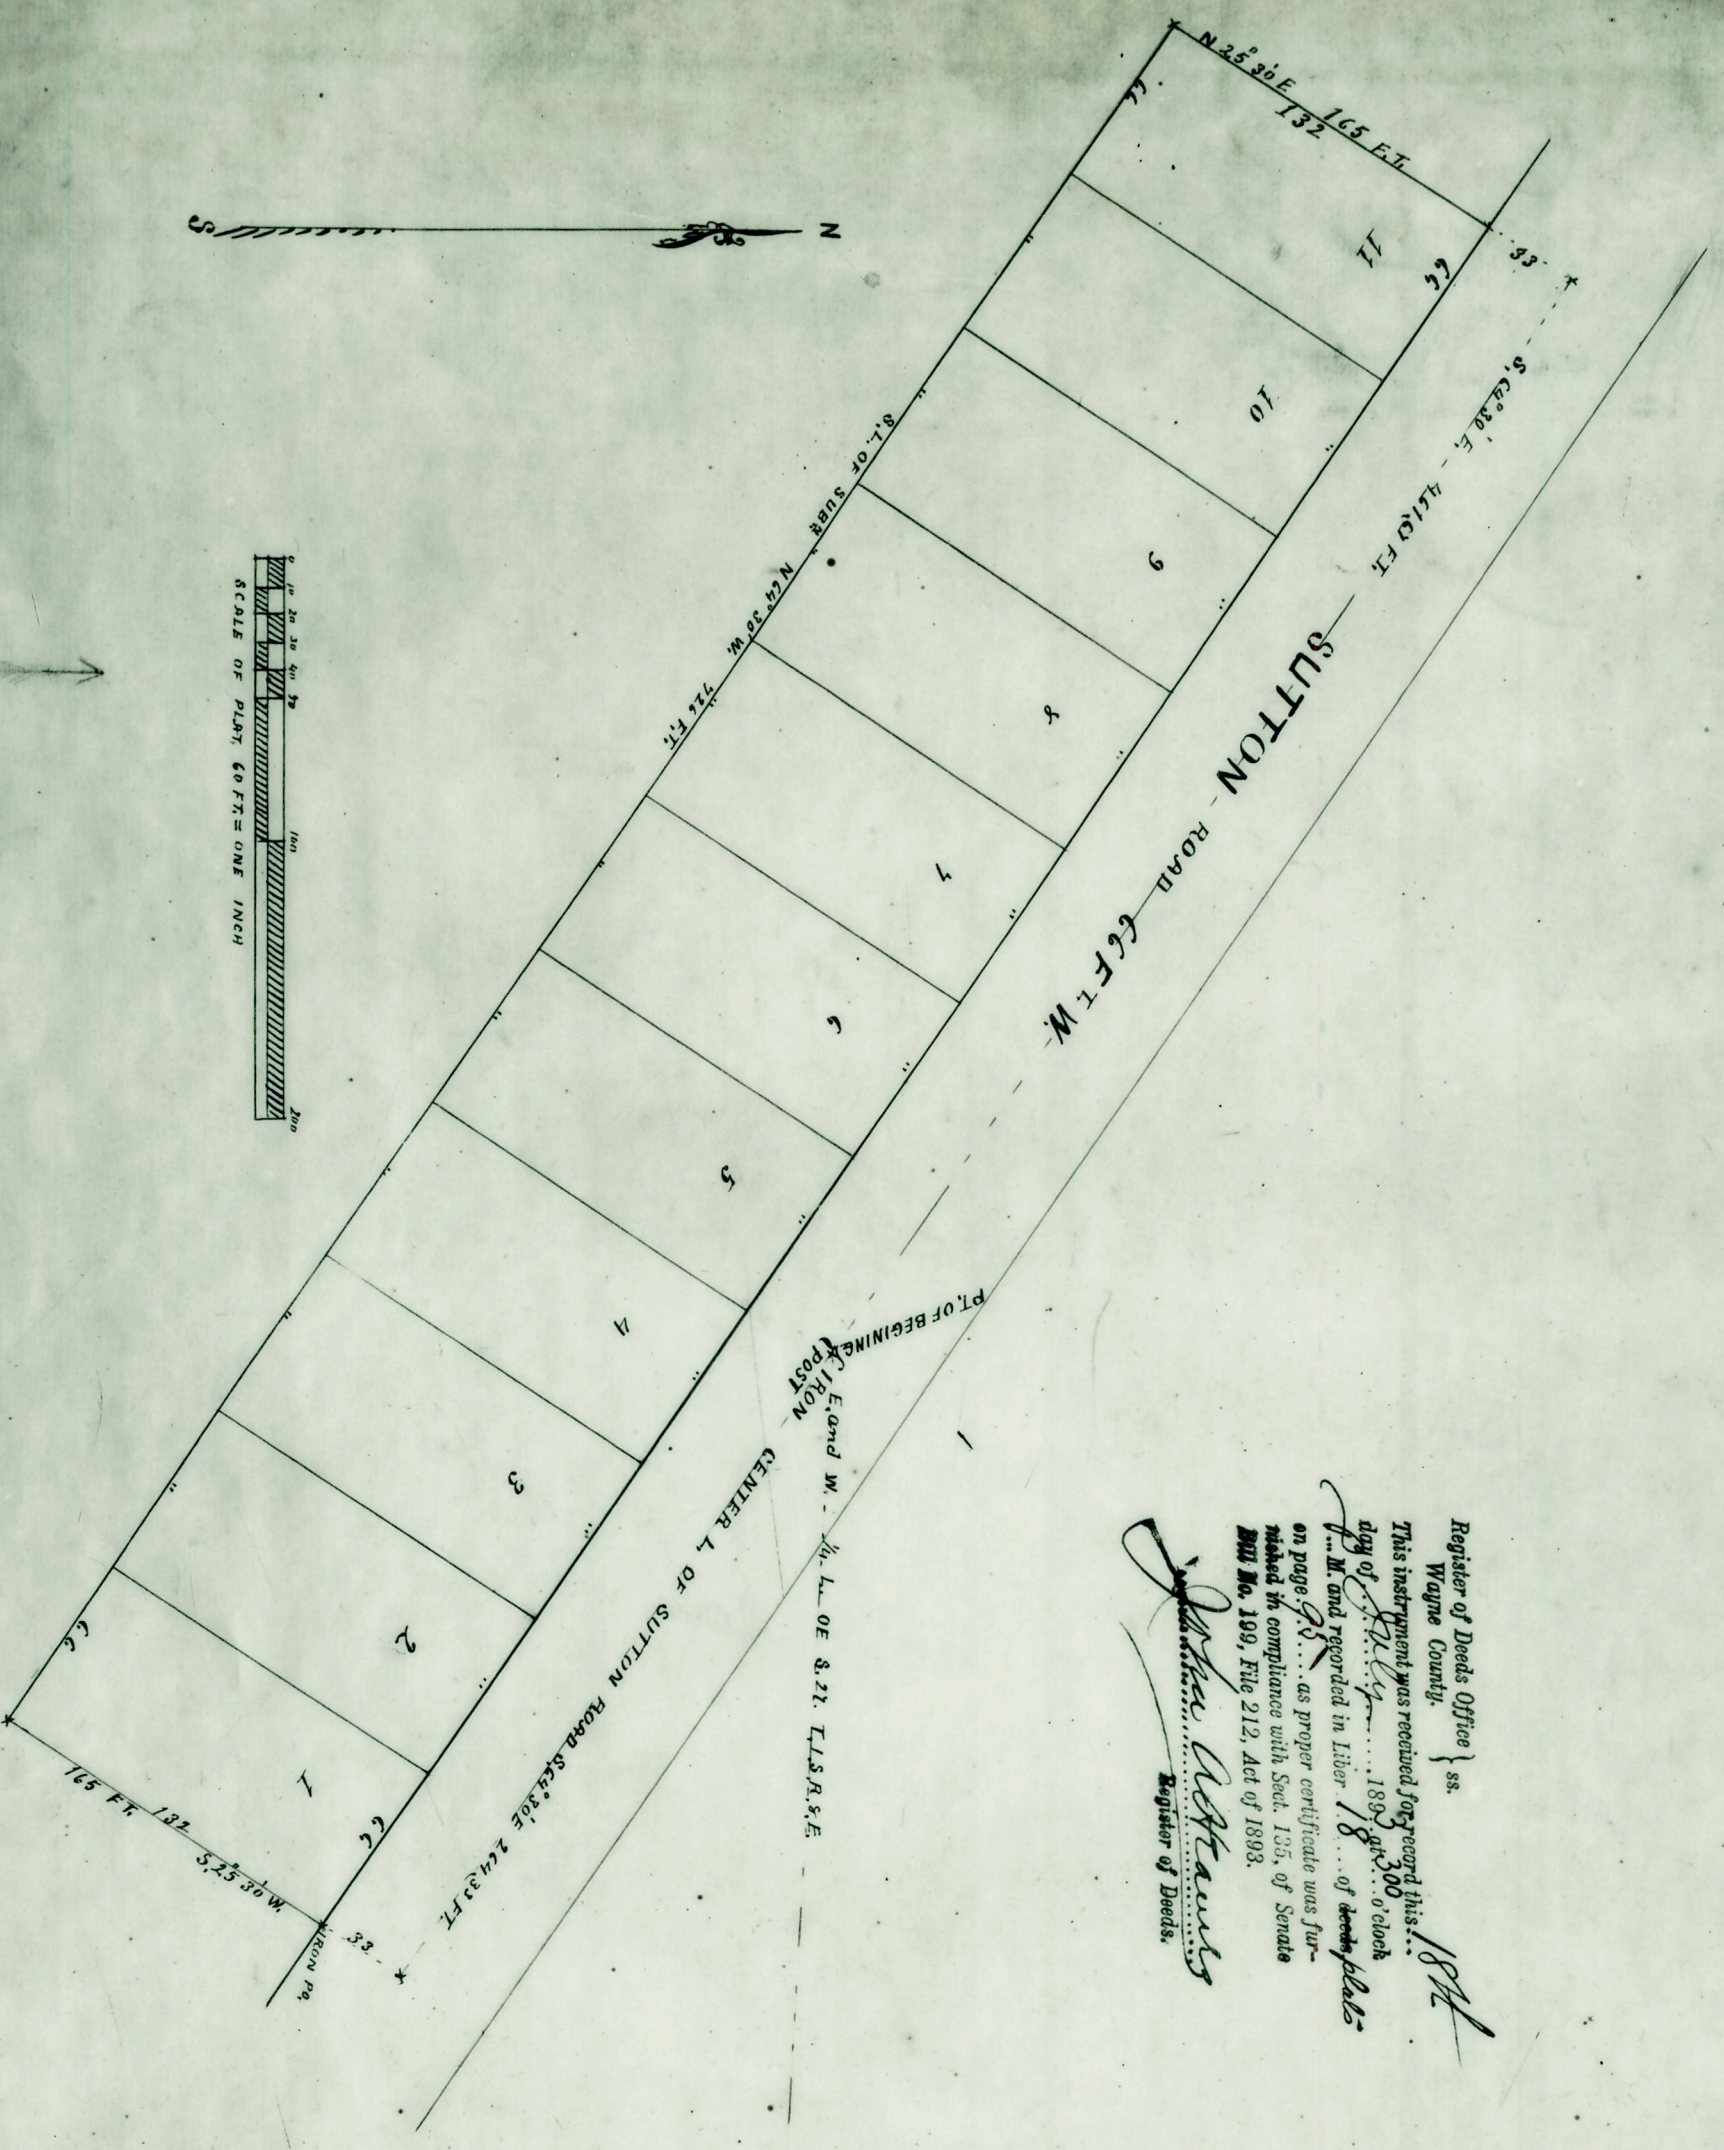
N 25° 30' E 165 FT.
132
66
33
11
66
10
S.64°30' E. 451.0 FT.
9
S.L. OF SUBD. N.64°30' W. 726 FT.
SUTTON ROAD 66 FT. W.
8
7
6
5
4
3
2
1
66
66
PT. OF BEGINNING IRON POST
E. and W. ¼ L. OF S.27. T.1.S.R.8.E
CENTER L. OF SUTTON ROAD S.64°30' E 204.3 FT.
165 FT. 132 S.25°30' W.
IRON PO.
33
N
S
0 10 20 30 40 50 100 200
SCALE OF PLAT 60 FT. = ONE INCH

Register of Deeds Office } ss.
Wayne County.
This instrument was received for record this 18th day of July 1893 at 3:00 o'clock P.M. and recorded in Liber 18 of plats on page 95 as proper certificate was furnished in compliance with Sect. 135, of Senate Bill No. 199, File 212, Act of 1893.
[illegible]
Register of Deeds.